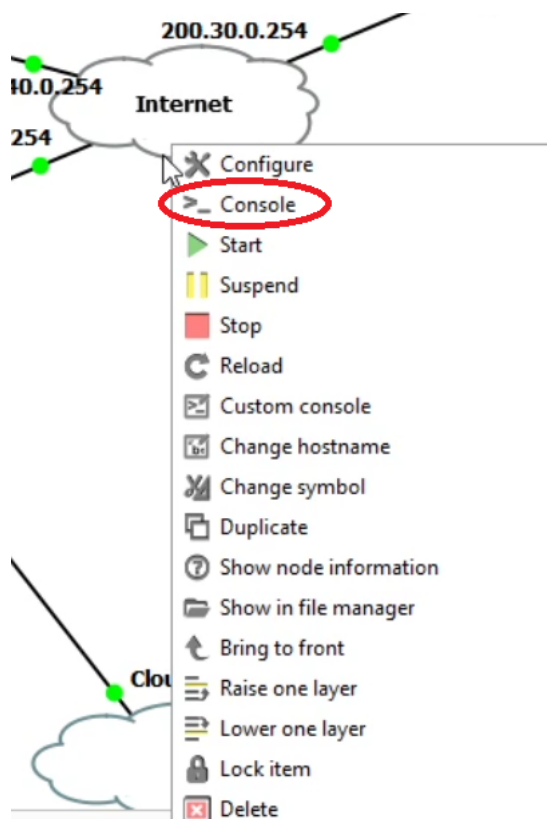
200.30.0.254

40.0.254

Internet

254

Configure

Console

Start

Suspend

Stop

Reload

Custom console

Change hostname

Change symbol

Duplicate

Show node information

Show in file manager

Bring to front

Raise one layer

Lower one layer

Lock item

Delete

Clou